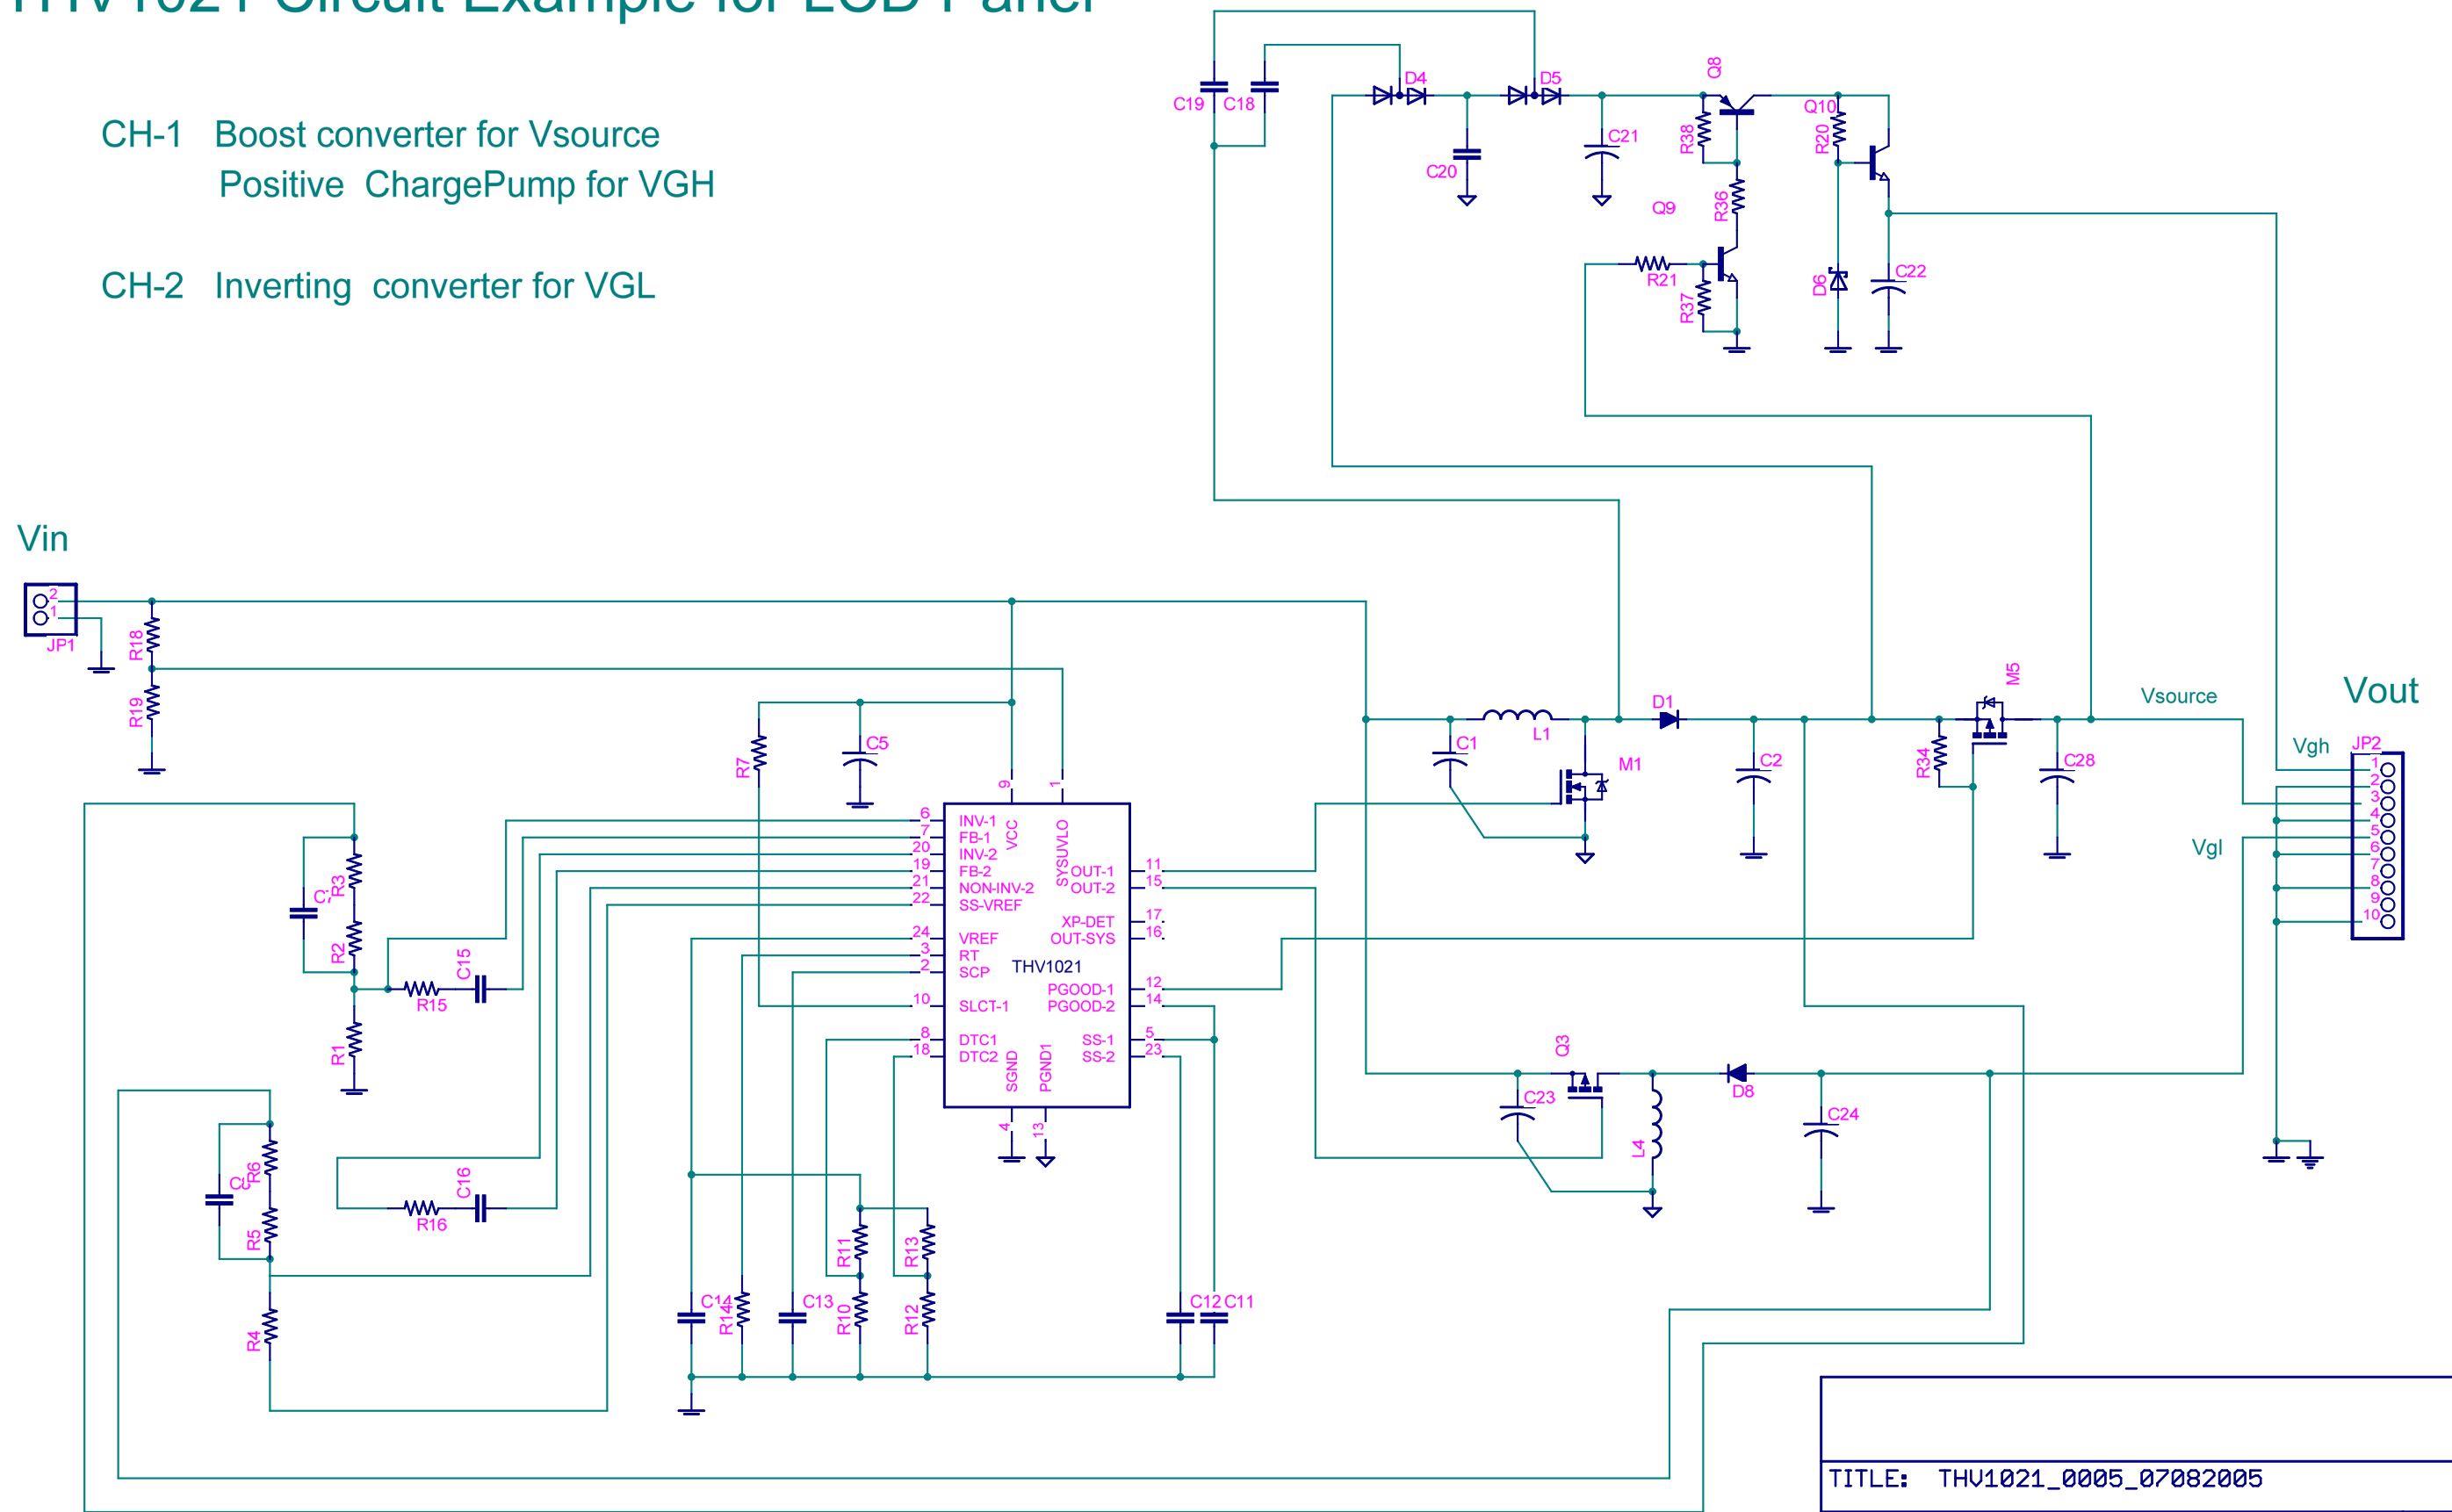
THV1021 Circuit Example for LCD Panel

CH-1 Boost converter for Vsource
Positive ChargePump for VGH

CH-2 Inverting converter for VGL

Vin

JP1
2
1
R18
R19
R7
C5
C3
R3
R2
R1
R15
C15
C6
R6
R5
R4
R16
C16
C14
R14
C13
R11
R10
R13
R12
C12
C11

9
1
6 INV-1
7 FB-1
20 INV-2
19 FB-2
21 NON-INV-2
22 SS-VREF
24 VREF
3 RT
2 SCP
10 SLCT-1
8 DTC1
18 DTC2
VCC
SYSUVLO
OUT-1 11
OUT-2 15
XP-DET 17
OUT-SYS 16
THV1021
PGOOD-1 12
PGOOD-2 14
SS-1 5
SS-2 23
SGND
PGND1
4
13

C19
C18
D4
D5
C20
C21
Q8
R38
R36
Q9
R21
R37
Q10
R20
D6
C22

C1
L1
M1
D1
C2
M5
R34
C28
Vsource
Vout
Vgh
JP2
1
2
3
4
5
6
7
8
9
10
Vgl

Q3
C23
L4
D8
C24

TITLE: THV1021_0005_07082005